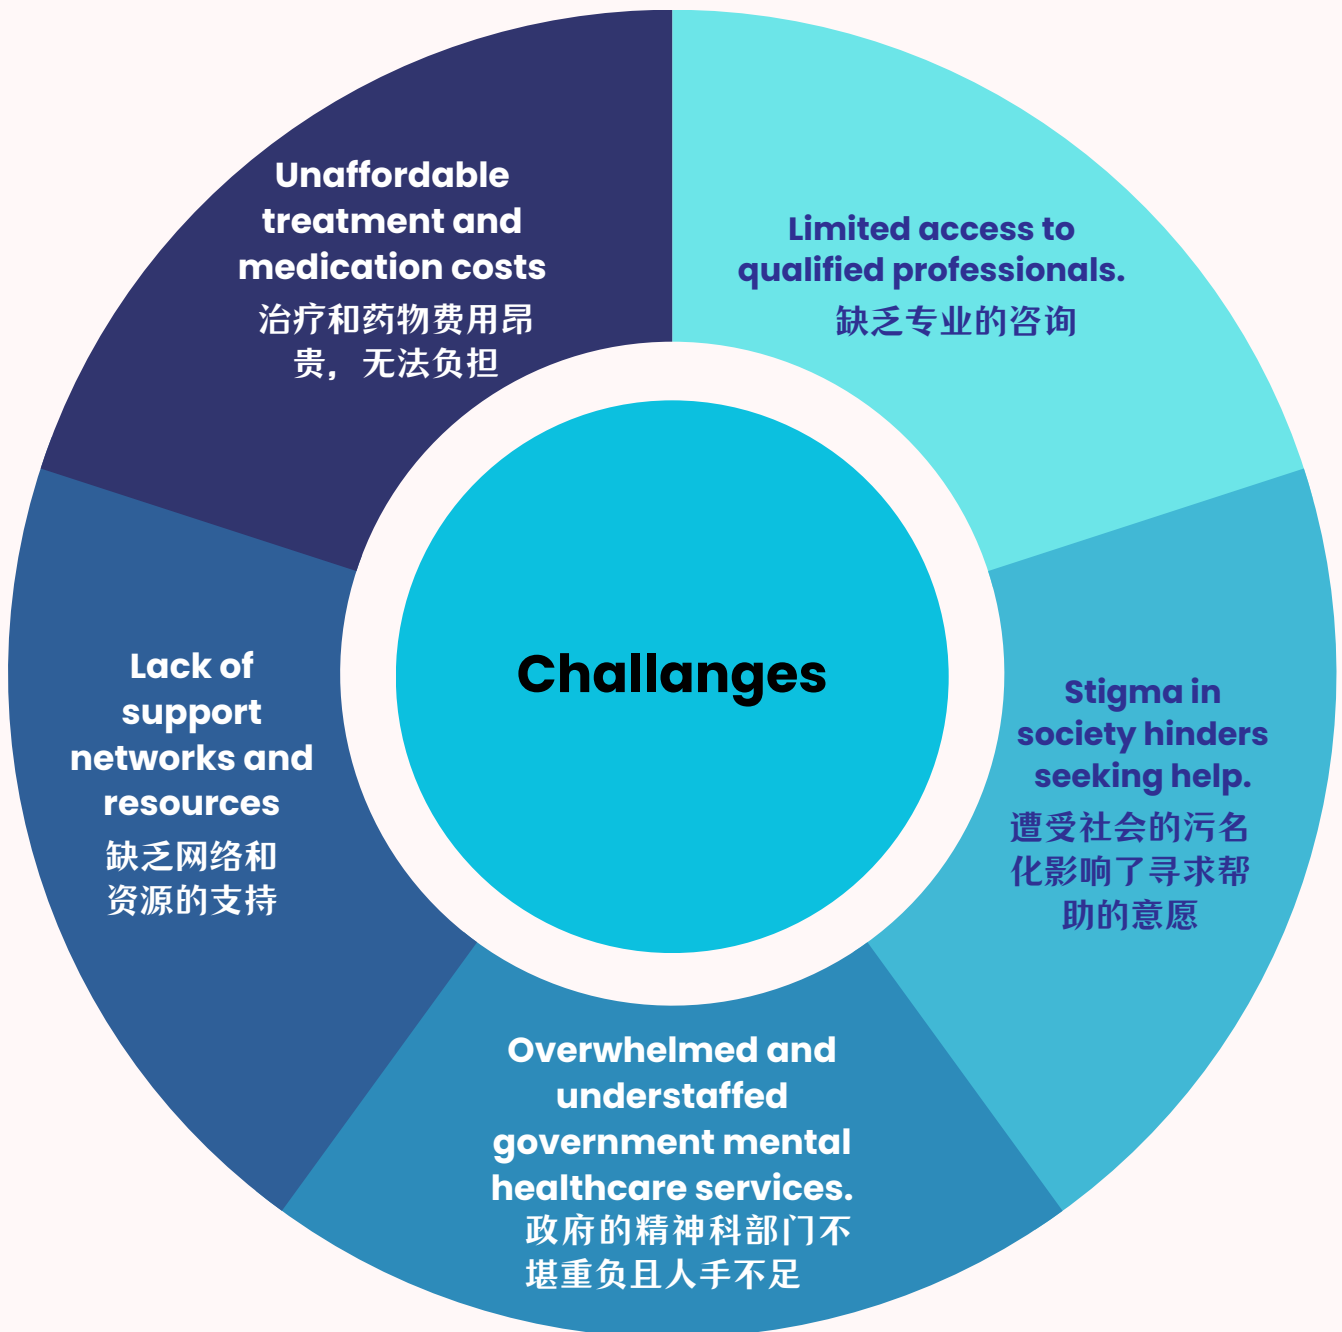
Challanges

Limited access to qualified professionals.
缺乏专业的咨询

Stigma in society hinders seeking help.
遭受社会的污名化影响了寻求帮助的意愿

Overwhelmed and understaffed government mental healthcare services.
政府的精神科部门不堪重负且人手不足

Lack of support networks and resources
缺乏网络和资源的支持

Unaffordable treatment and medication costs
治疗和药物费用昂贵，无法负担